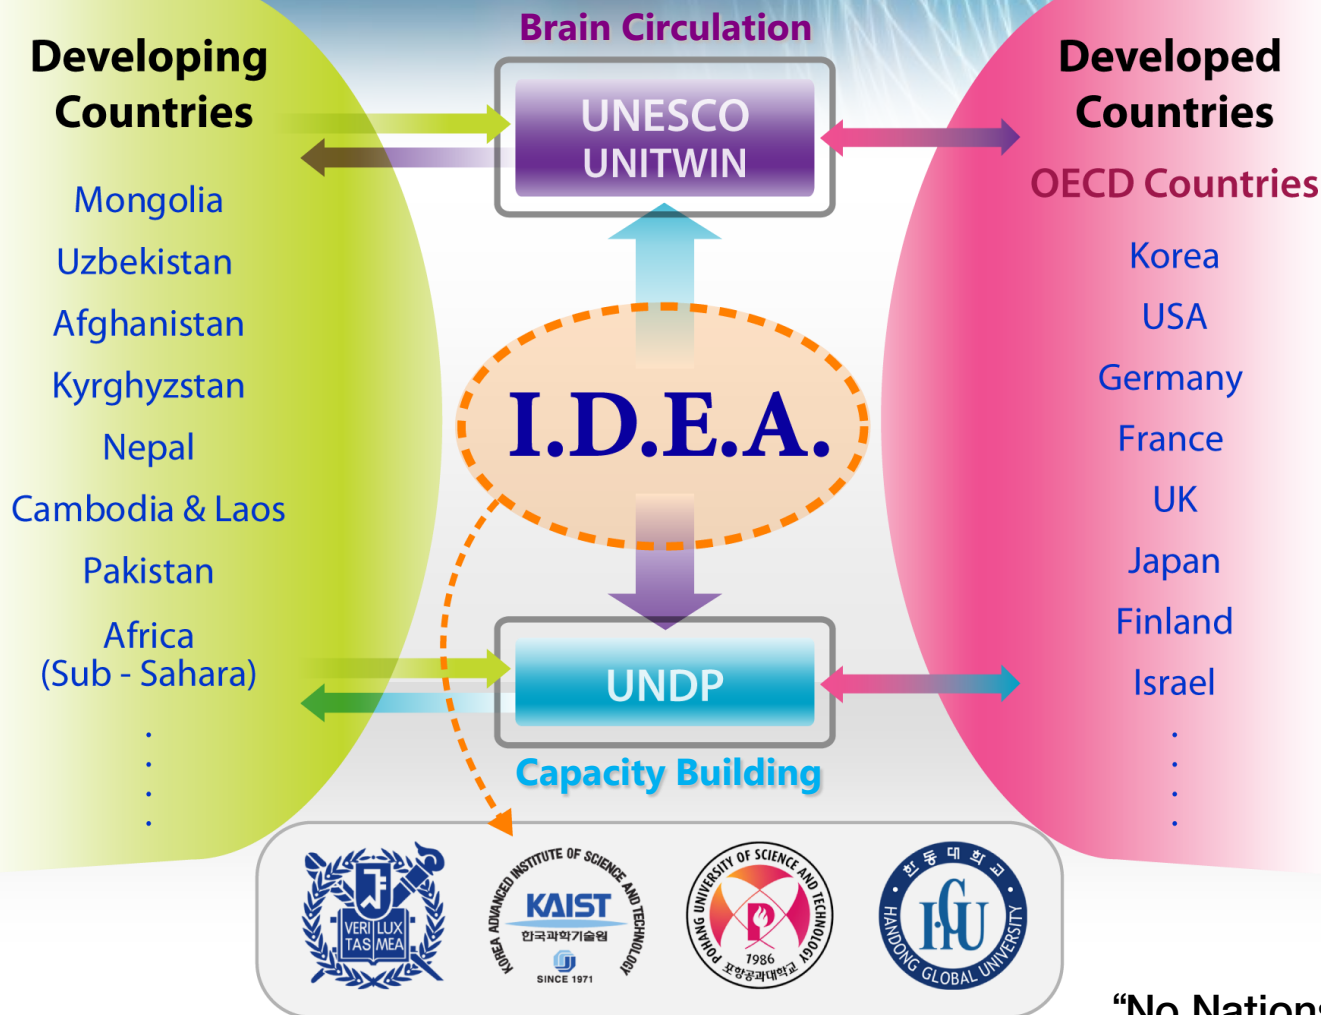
Brain Circulation

Developing Countries

Mongolia
Uzbekistan
Afghanistan
Kyrghyzstan
Nepal
Cambodia & Laos
Pakistan
Africa (Sub - Sahara)
.
.
.
.

UNESCO UNITWIN

I.D.E.A.

UNDP

Capacity Building

Developed Countries

OECD Countries

Korea
USA
Germany
France
UK
Japan
Finland
Israel
.
.
.
.

VERI LUX TAS MEA

KOREA ADVANCED INSTITUTE OF SCIENCE AND TECHNOLOGY
KAIST
한국과학기술원
SINCE 1971

POHANG UNIVERSITY OF SCIENCE AND TECHNOLOGY
1986
포항공과대학교

한동대학교
HGU
HANDONG GLOBAL UNIVERSITY

“No Nation